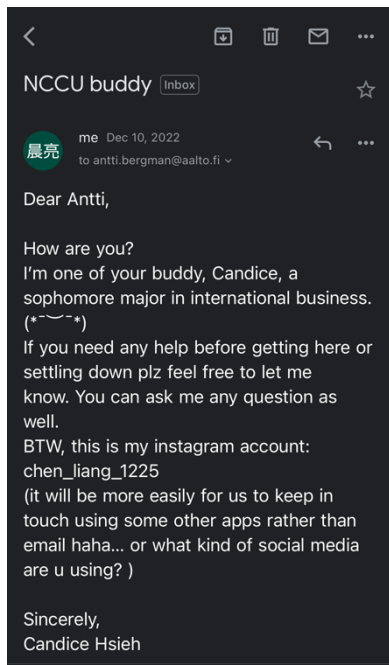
NCCU buddy Inbox

晨亮 me Dec 10, 2022
to antti.bergman@aalto.fi

Dear Antti,

How are you?
I'm one of your buddy, Candice, a sophomore major in international business. (*´︶`*)
If you need any help before getting here or settling down plz feel free to let me know. You can ask me any question as well.
BTW, this is my instagram account: chen_liang_1225
(it will be more easily for us to keep in touch using some other apps rather than email haha... or what kind of social media are u using? )

Sincerely,
Candice Hsieh